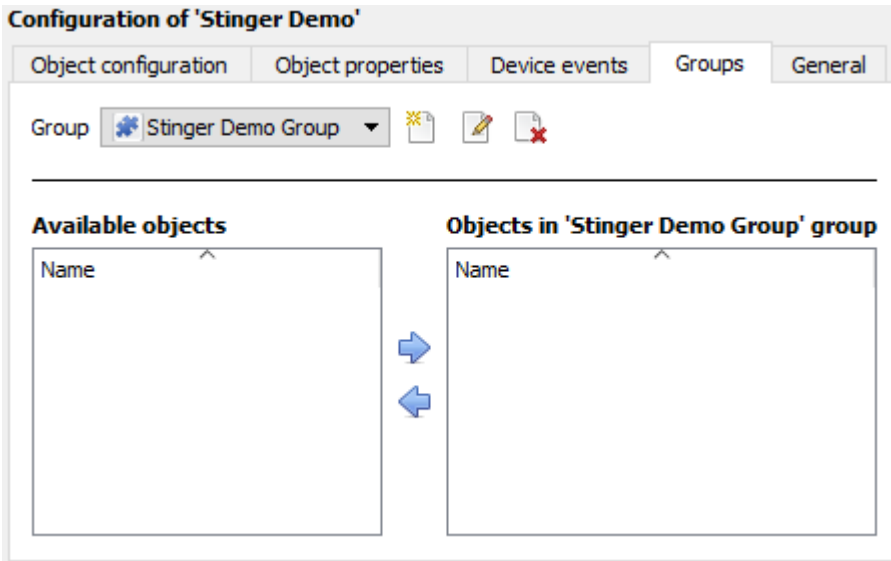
Configuration of 'Stinger Demo'

Object configuration | Object properties | Device events | Groups | General

Group Stinger Demo Group

Available objects

Name

Objects in 'Stinger Demo Group' group

Name